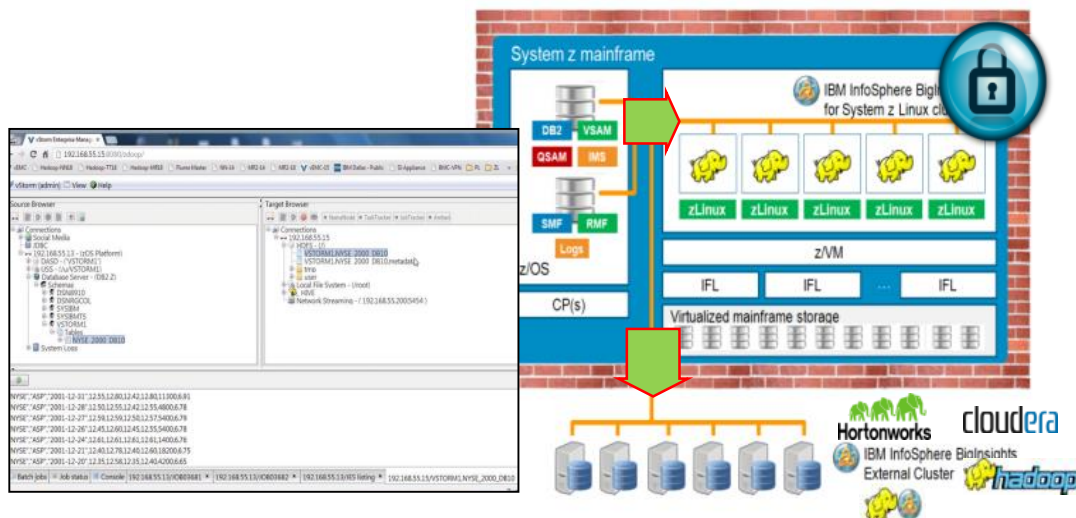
vStorm Enterprise Manag ×

192.168.55.15:8080/vdoop/

vStorm (admin) View Help

Source Browser

Connections
Social Media
JDBC
192.168.55.13 - (zOS Platform)
DASD - ('VSTORM1')
USS - (/u/VSTORM1)
Database Server - (DB2 Z)
Schemas
DSN8810
DSNRGCOL
SYSIBM
SYSIBMTS
VSTORM1
Tables
NYSE_2000_D810
System Logs

Target Browser

Connections
192.168.55.15
HDFS - (/)
VSTORM1.NYSE_2000_D810
VSTORM1.NYSE_2000_D810.metadata
tmp
user
Local File System - (/root)
HIVE
Network Streaming - (192.168.55.200:5454)

NYSE","ASP","2001-12-31",12.55,12.80,12.42,12.80,11300,6.91
NYSE","ASP","2001-12-28",12.50,12.55,12.42,12.55,4800,6.78
NYSE","ASP","2001-12-27",12.59,12.59,12.50,12.57,5400,6.79
NYSE","ASP","2001-12-26",12.45,12.60,12.45,12.55,5400,6.78
NYSE","ASP","2001-12-24",12.61,12.61,12.61,12.61,1400,6.76
NYSE","ASP","2001-12-21",12.40,12.78,12.40,12.60,18200,6.75
NYSE","ASP","2001-12-20",12.35,12.58,12.35,12.40,4200,6.65

Batch Jobs | Job status | Console | 192.168.55.13/IOB03681 | 192.168.55.13/IOB03682 | 192.168.55.13/IES listing | 192.168.55.15/VSTORM1.NYSE_2000_D810

System z mainframe

DB2 VSAM
QSAM IMS
SMF RMF
Logs
z/OS
CP(s)

IBM InfoSphere BigI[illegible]
for System z Linux clu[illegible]

zLinux zLinux zLinux zLinux zLinux
z/VM
IFL IFL ... IFL
Virtualized mainframe storage

Hortonworks
cloudera
IBM InfoSphere BigInsights
External Cluster
hadoop